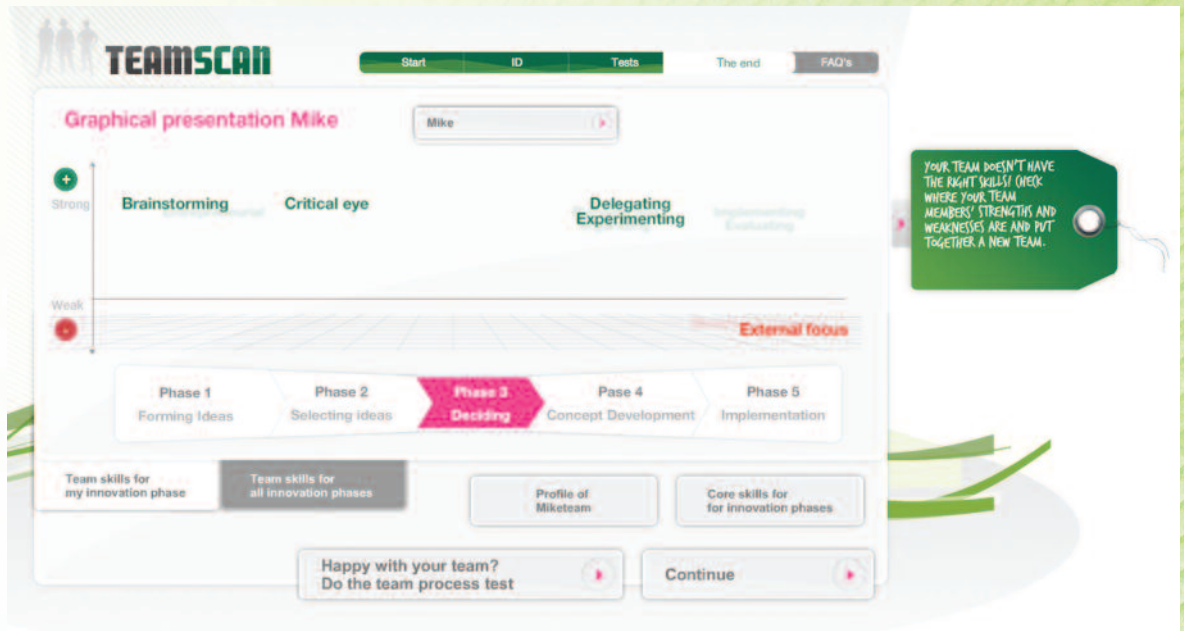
TEAMSCAN

Start | ID | Tests | The end | FAQ's

Graphical presentation Mike

Mike

+
Strong

Brainstorming

Critical eye

Delegating
Experimenting

Implementing
Evaluating

Weak

-

External focus

Phase 1
Forming Ideas

Phase 2
Selecting ideas

Phase 3
Deciding

Pase 4
Concept Development

Phase 5
Implementation

Team skills for
my innovation phase

Team skills for
all innovation phases

Profile of
Miketeam

Core skills for
for innovation phases

Happy with your team?
Do the team process test

Continue

YOUR TEAM DOESN'T HAVE THE RIGHT SKILLS? CHECK WHERE YOUR TEAM MEMBERS' STRENGTHS AND WEAKNESSES ARE AND PUT TOGETHER A NEW TEAM.